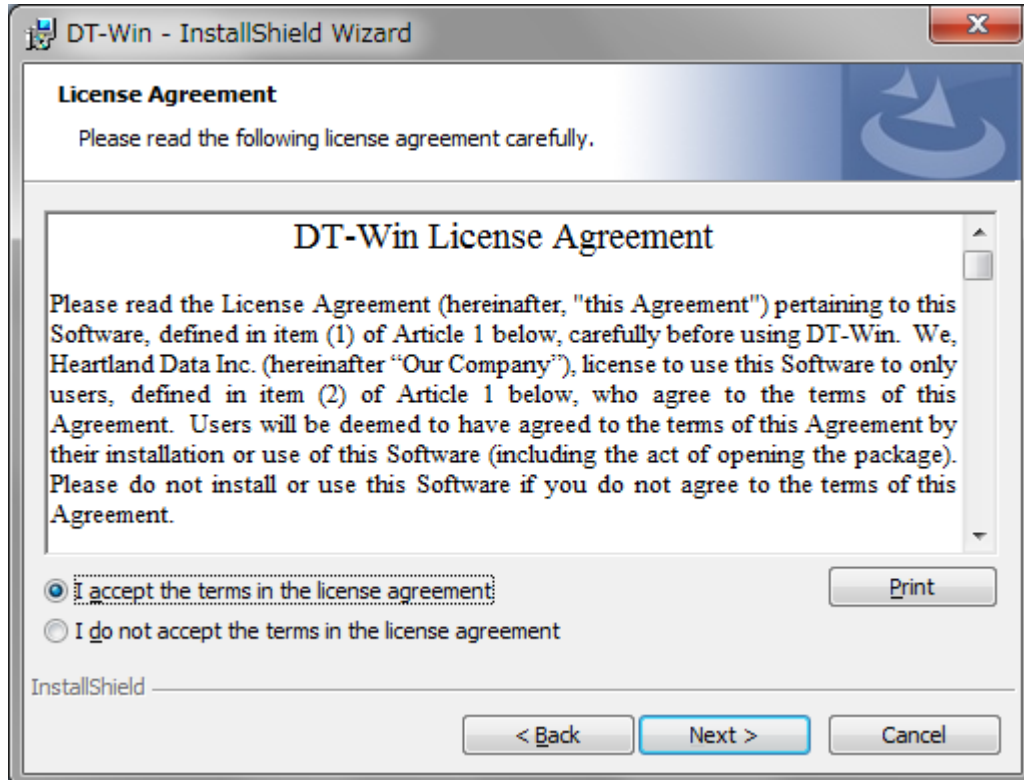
DT-Win - InstallShield Wizard

License Agreement

Please read the following license agreement carefully.

DT-Win License Agreement

Please read the License Agreement (hereinafter, "this Agreement") pertaining to this Software, defined in item (1) of Article 1 below, carefully before using DT-Win. We, Heartland Data Inc. (hereinafter "Our Company"), license to use this Software to only users, defined in item (2) of Article 1 below, who agree to the terms of this Agreement. Users will be deemed to have agreed to the terms of this Agreement by their installation or use of this Software (including the act of opening the package). Please do not install or use this Software if you do not agree to the terms of this Agreement.

I accept the terms in the license agreement

Print

I do not accept the terms in the license agreement

InstallShield

< Back

Next >

Cancel